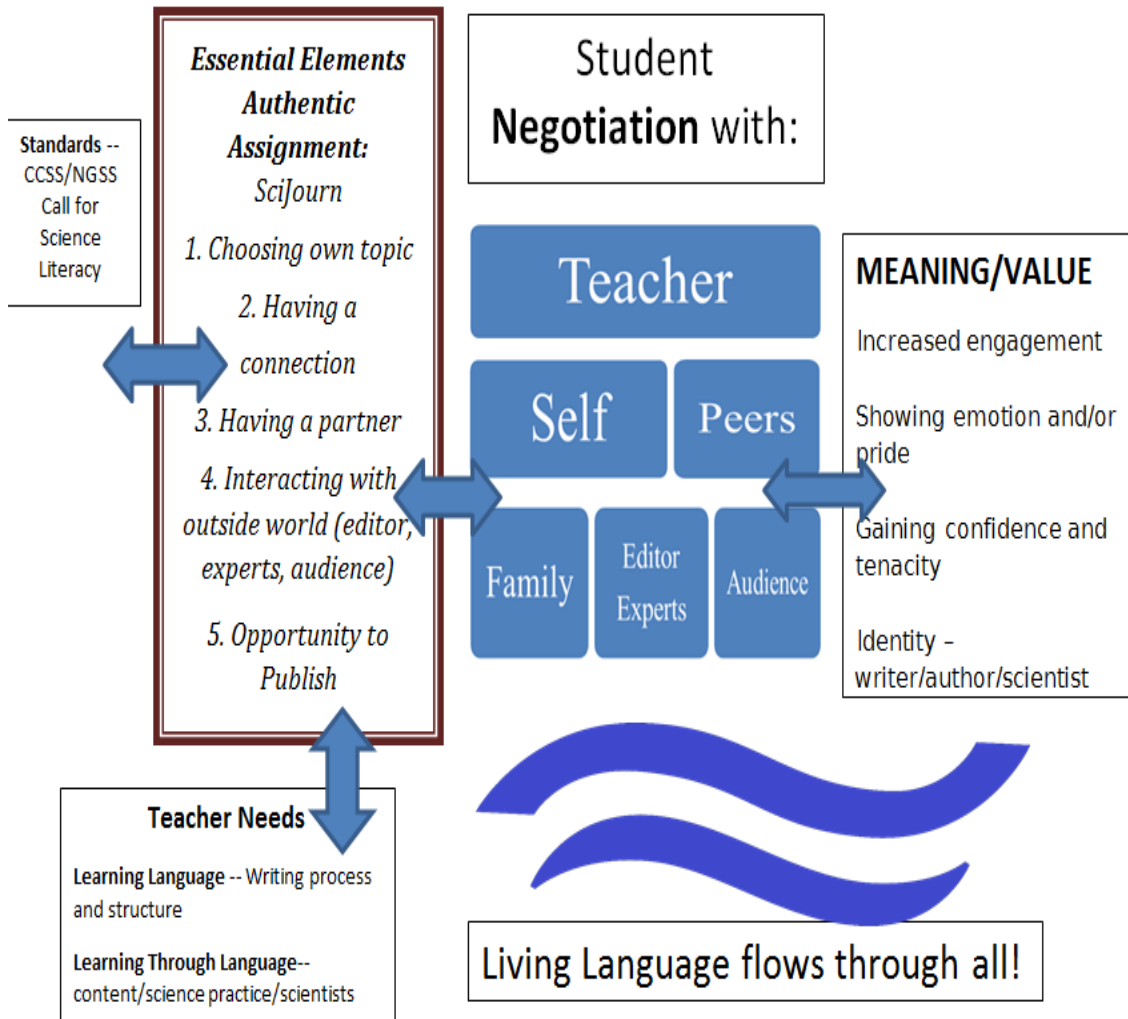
Standards -- CCSS/NGSS Call for Science Literacy

Essential Elements Authentic Assignment: SciJourn

1. Choosing own topic

2. Having a connection

3. Having a partner

4. Interacting with outside world (editor, experts, audience)

5. Opportunity to Publish

Student **Negotiation** with:

Teacher

Self

Peers

Family

Editor Experts

Audience

MEANING/VALUE

Increased engagement

Showing emotion and/or pride

Gaining confidence and tenacity

Identity – writer/author/scientist

Teacher Needs

**Learning Language** -- Writing process and structure

**Learning Through Language**-- content/science practice/scientists

Living Language flows through all!